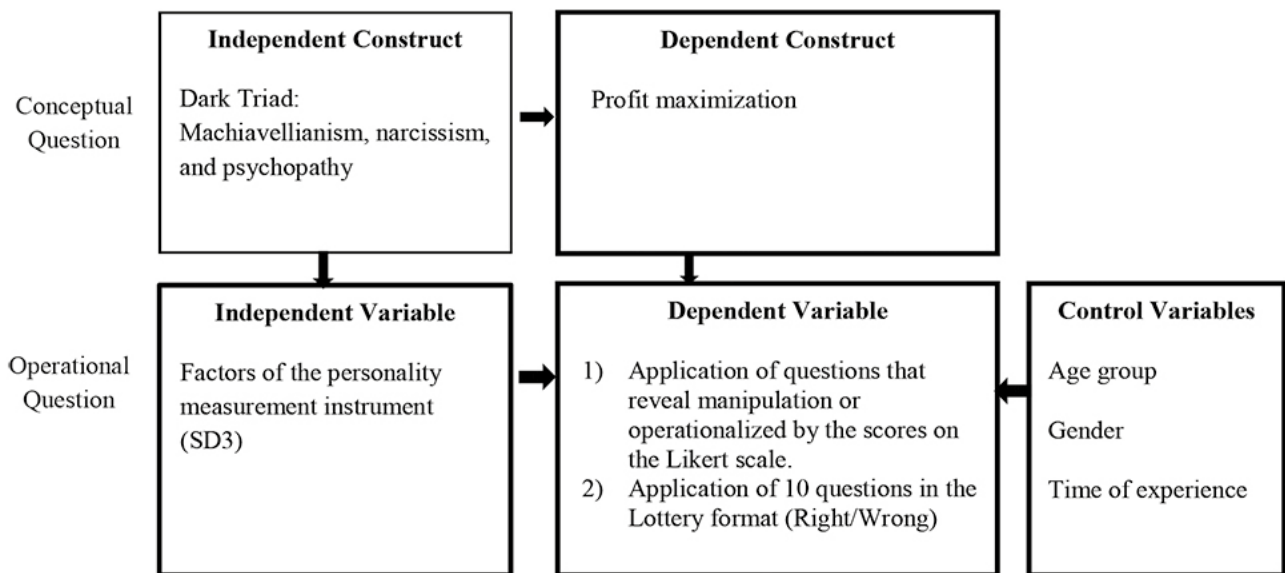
Conceptual Question

Independent Construct

Dark Triad: Machiavellianism, narcissism, and psychopathy

Dependent Construct

Profit maximization

Operational Question

Independent Variable

Factors of the personality measurement instrument (SD3)

Dependent Variable

1) Application of questions that reveal manipulation or operationalized by the scores on the Likert scale.
2) Application of 10 questions in the Lottery format (Right/Wrong)

Control Variables

Age group

Gender

Time of experience